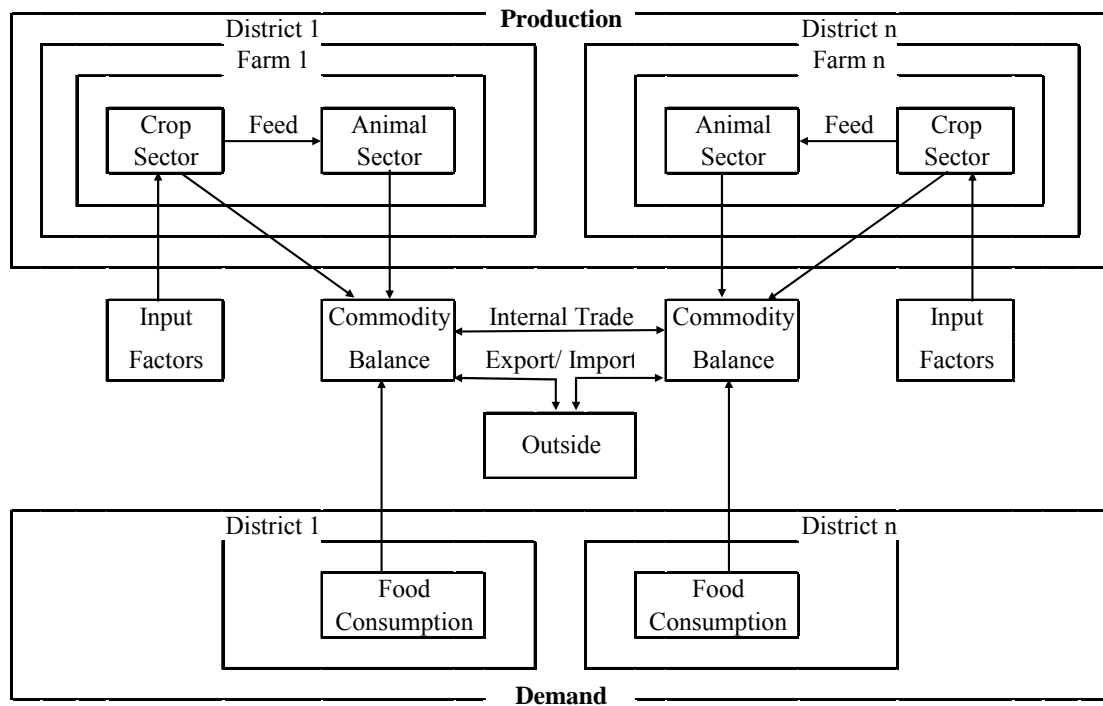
Production

District 1

Farm 1

Crop Sector

Feed

Animal Sector

District n

Farm n

Animal Sector

Feed

Crop Sector

Input Factors

Commodity Balance

Internal Trade

Export/ Import

Commodity Balance

Input Factors

Outside

District 1

Food Consumption

District n

Food Consumption

Demand